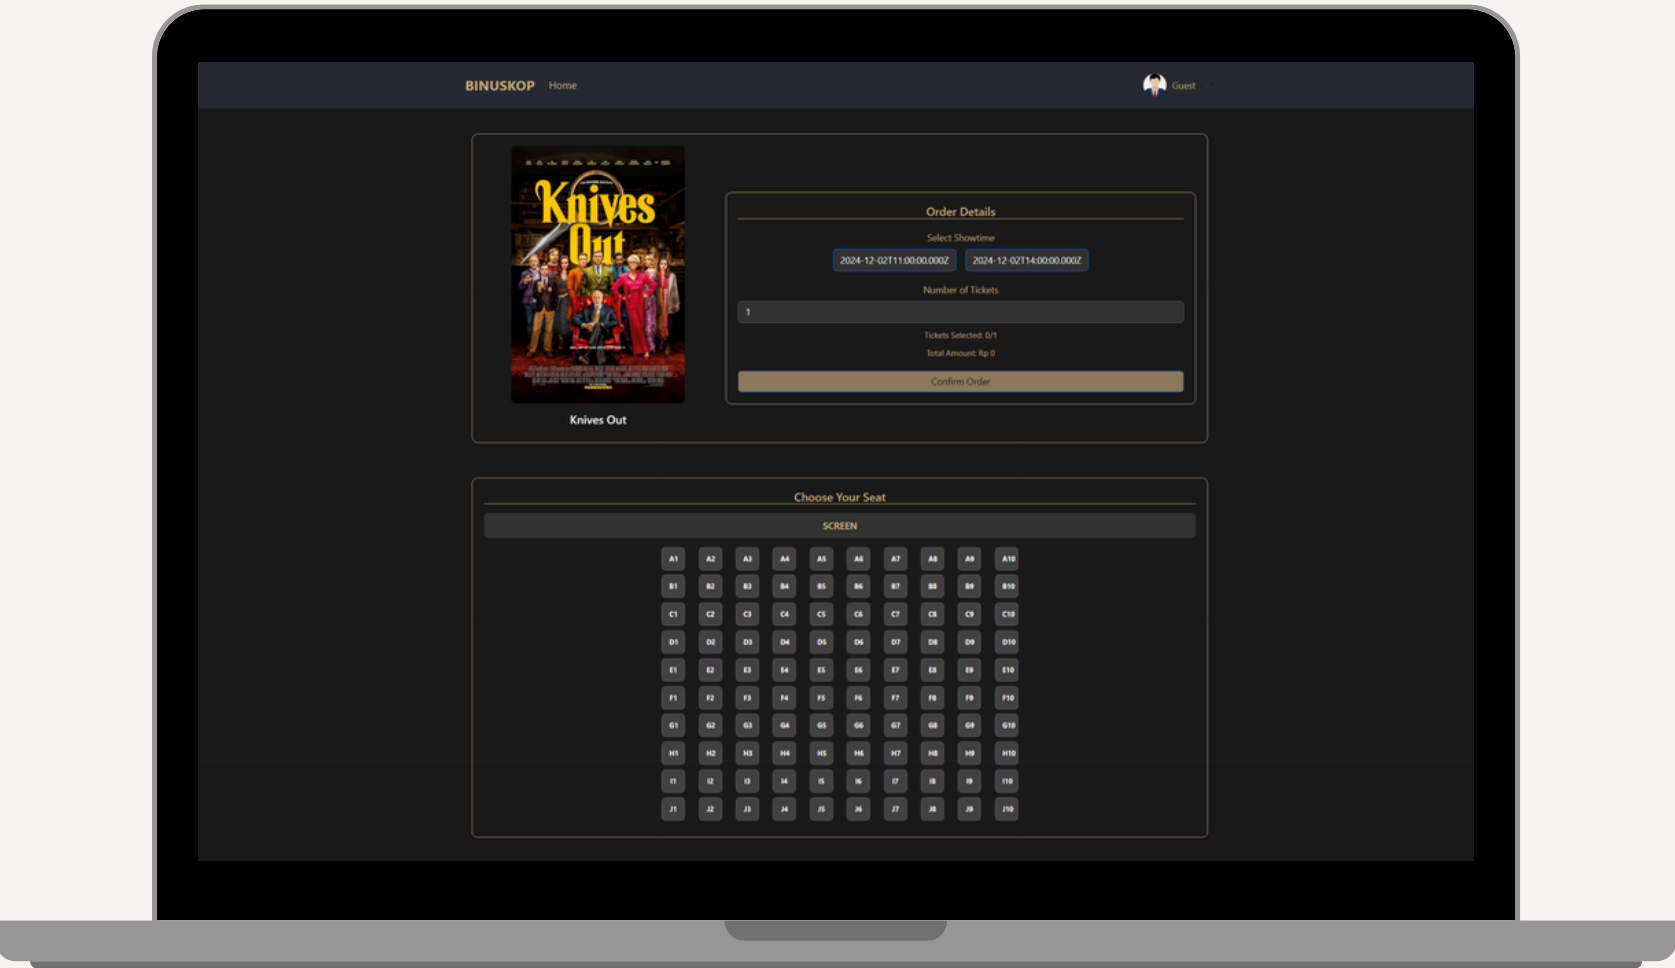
BINUSKOP Home

Guest

Knives Out

Knives Out

Order Details

Select Showtime

2024-12-02T11:00:00.000Z 2024-12-02T14:00:00.000Z

Number of Tickets

1

Tickets Selected: 0/1

Total Amount: Rp 0

Confirm Order

Choose Your Seat

SCREEN

| A1 | A2 | A3 | A4 | A5 | A6 | A7 | A8 | A9 | A10 |
|---|---|---|---|---|---|---|---|---|---|
| B1 | B2 | B3 | B4 | B5 | B6 | B7 | B8 | B9 | B10 |
| C1 | C2 | C3 | C4 | C5 | C6 | C7 | C8 | C9 | C10 |
| D1 | D2 | D3 | D4 | D5 | D6 | D7 | D8 | D9 | D10 |
| E1 | E2 | E3 | E4 | E5 | E6 | E7 | E8 | E9 | E10 |
| F1 | F2 | F3 | F4 | F5 | F6 | F7 | F8 | F9 | F10 |
| G1 | G2 | G3 | G4 | G5 | G6 | G7 | G8 | G9 | G10 |
| H1 | H2 | H3 | H4 | H5 | H6 | H7 | H8 | H9 | H10 |
| I1 | I2 | I3 | I4 | I5 | I6 | I7 | I8 | I9 | I10 |
| J1 | J2 | J3 | J4 | J5 | J6 | J7 | J8 | J9 | J10 |